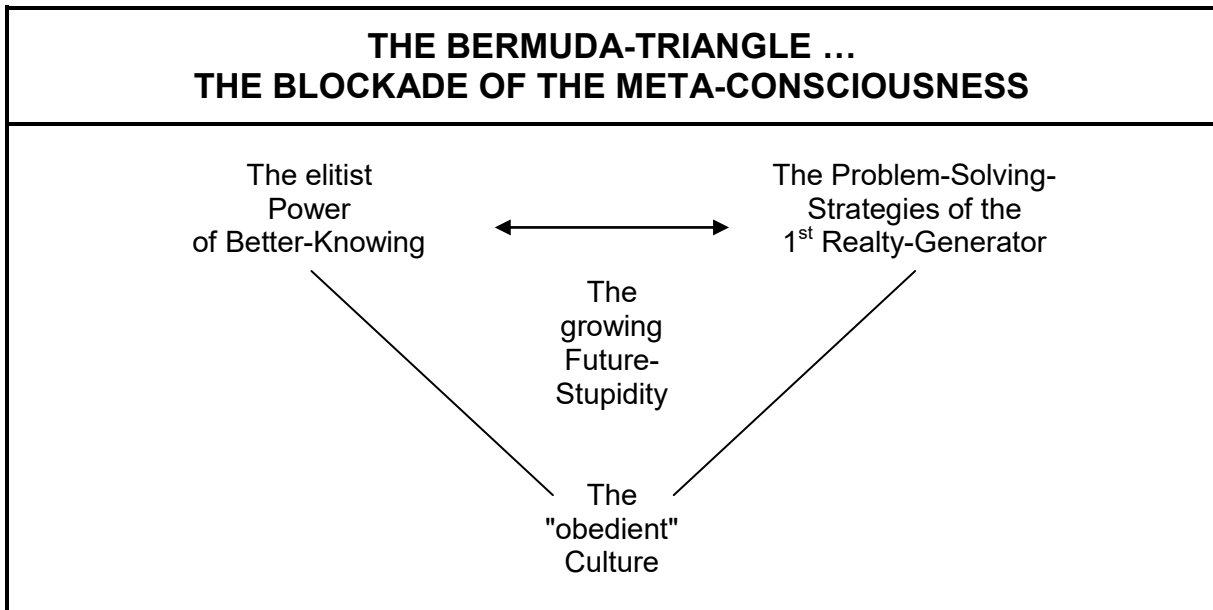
THE BERMUDA-TRIANGLE …
THE BLOCKADE OF THE META-CONSCIOUSNESS

The elitist Power of Better-Knowing

The Problem-Solving-Strategies of the 1$^{st}$ Realty-Generator

The growing Future-Stupidity

The "obedient" Culture